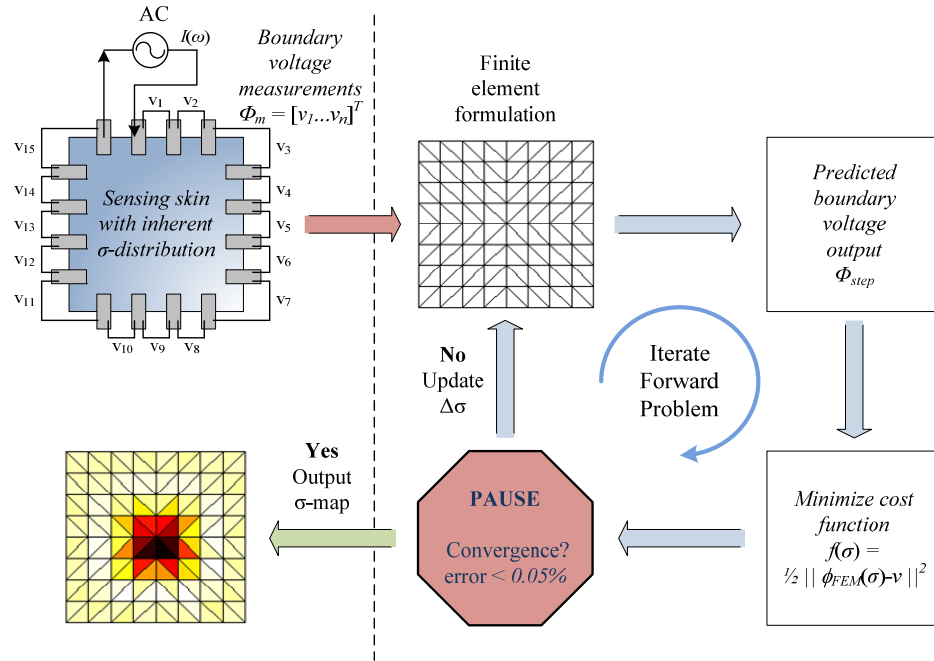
AC

$I(\omega)$

Boundary voltage measurements $\Phi_m = [v_1 \dots v_n]^T$

v1 v2

v15 v3

v14 v4

v13 v5

v12 v6

v11 v7

v10 v9 v8

Sensing skin with inherent σ-distribution

Finite element formulation

Predicted boundary voltage output $\Phi_{step}$

No
Update
Δσ

Iterate Forward Problem

Yes
Output
σ-map

PAUSE

Convergence?
error < 0.05%

Minimize cost function
$f(\sigma) = \frac{1}{2} || \phi_{FEM}(\sigma) - v ||^2$